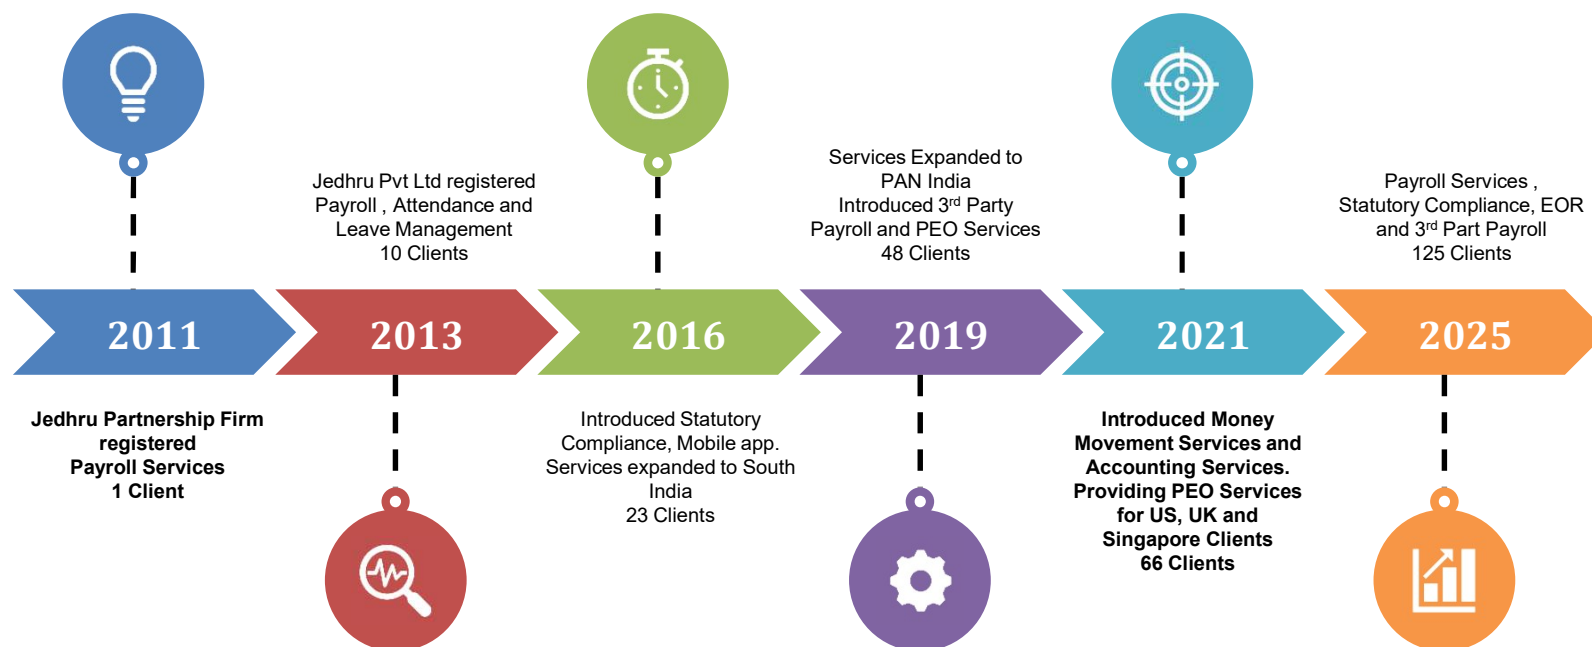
Jedhru Pvt Ltd registered Payroll , Attendance and Leave Management
10 Clients

Services Expanded to PAN India
Introduced 3$^{rd}$ Party Payroll and PEO Services
48 Clients

Payroll Services , Statutory Compliance, EOR and 3$^{rd}$ Part Payroll
125 Clients

2011

2013

2016

2019

2021

2025

Jedhru Partnership Firm registered
Payroll Services
1 Client

Introduced Statutory Compliance, Mobile app. Services expanded to South India
23 Clients

Introduced Money Movement Services and Accounting Services.
Providing PEO Services for US, UK and Singapore Clients
66 Clients